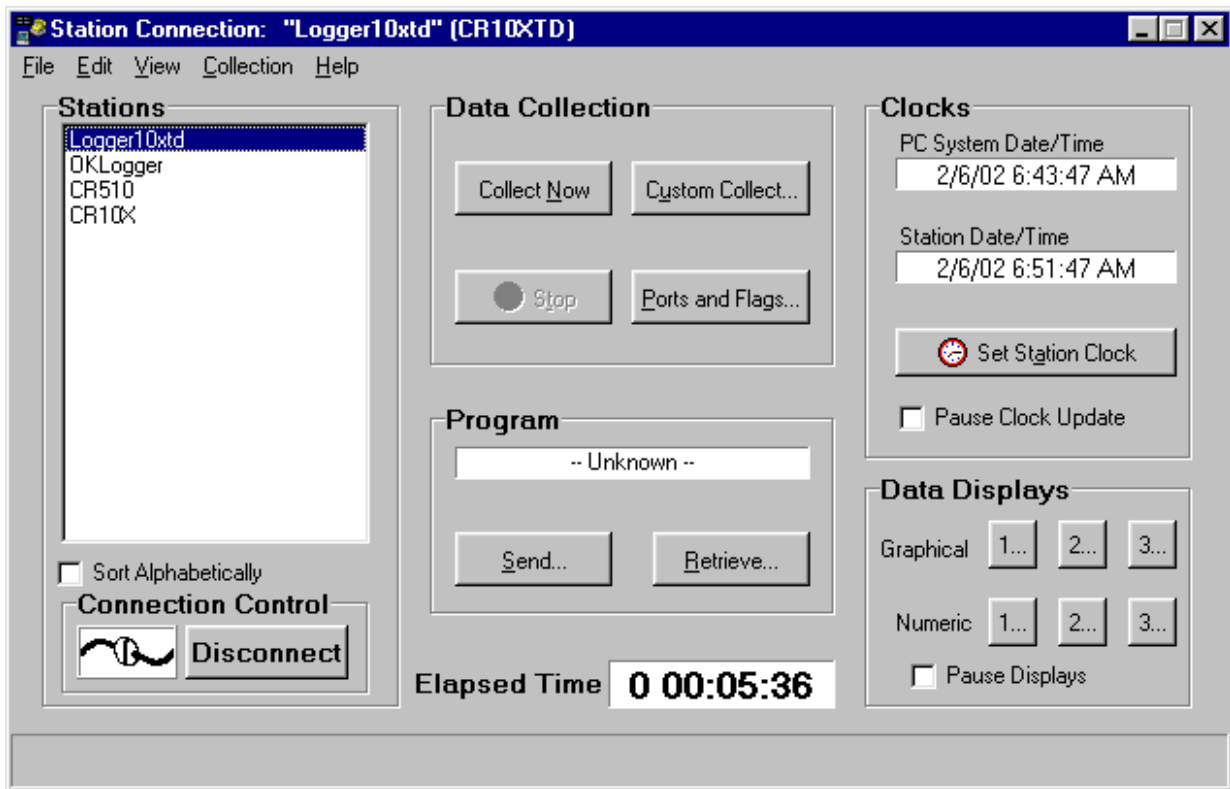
Station Connection: "Logger10xtd" (CR10XTD)

File Edit View Collection Help

Stations
Logger10xtd
OKLogger
CR510
CR10X

Sort Alphabetically

Connection Control
Disconnect

Data Collection
Collect Now
Custom Collect...
Stop
Ports and Flags...

Program
-- Unknown --
Send...
Retrieve...

Elapsed Time 0 00:05:36

Clocks
PC System Date/Time
2/6/02 6:43:47 AM
Station Date/Time
2/6/02 6:51:47 AM
Set Station Clock
Pause Clock Update

Data Displays
Graphical 1... 2... 3...
Numeric 1... 2... 3...
Pause Displays